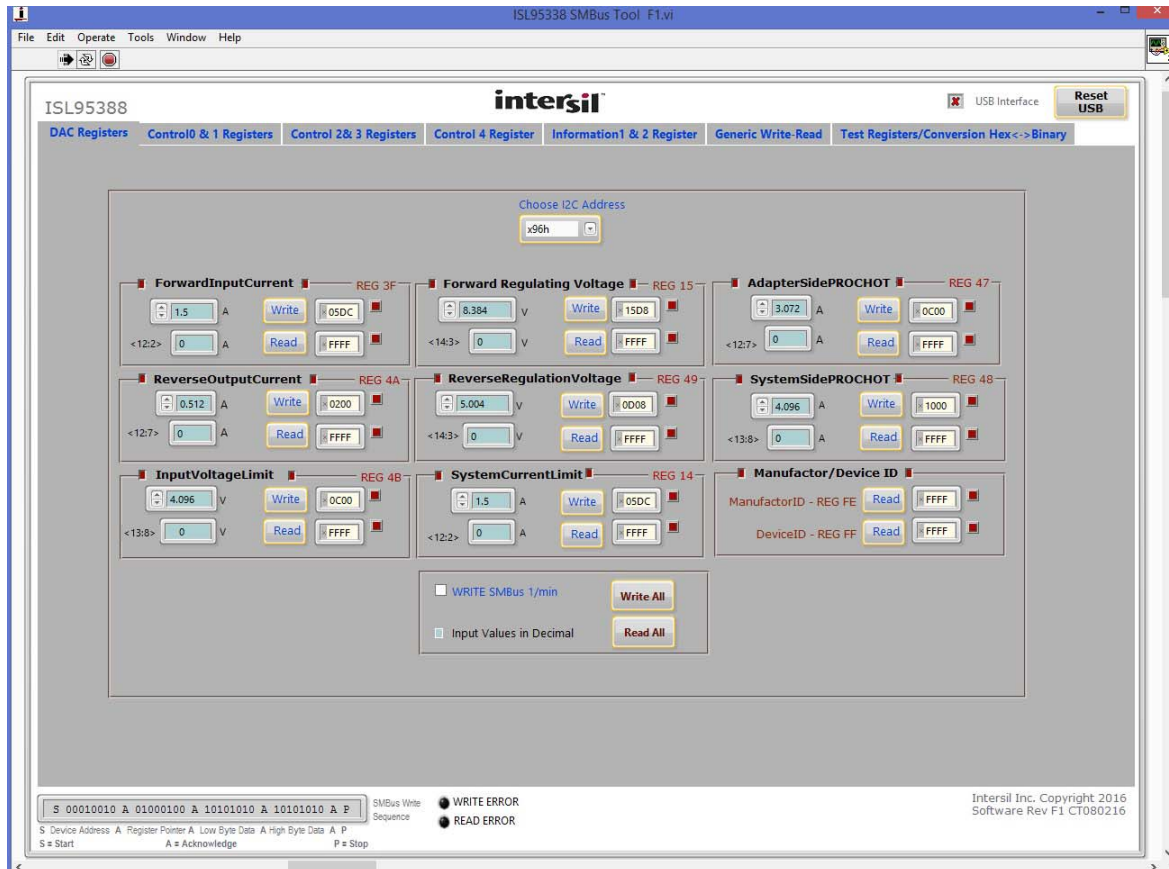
ISL95338 SMBus Tool F1.vi

File Edit Operate Tools Window Help

ISL95388

intersil

USB Interface

Reset USB

DAC Registers | Control0 & 1 Registers | Control 2& 3 Registers | Control 4 Register | Information1 & 2 Register | Generic Write-Read | Test Registers/Conversion Hex<->Binary

Choose I2C Address
x96h

ForwardInputCurrent REG 3F
1.5 A Write 05DC
<12:2> 0 A Read FFFF

Forward Regulating Voltage REG 15
8.384 V Write 15D8
<14:3> 0 V Read FFFF

AdapterSidePROCHOT REG 47
3.072 A Write 0C00
<12:7> 0 A Read FFFF

ReverseOutputCurrent REG 4A
0.512 A Write 0200
<12:7> 0 A Read FFFF

ReverseRegulationVoltage REG 49
5.004 V Write 0D08
<14:3> 0 V Read FFFF

SystemSidePROCHOT REG 48
4.096 A Write 1000
<13:8> 0 A Read FFFF

InputVoltageLimit REG 4B
4.096 V Write 0C00
<13:8> 0 V Read FFFF

SystemCurrentLimit REG 14
1.5 A Write 05DC
<12:2> 0 A Read FFFF

Manufactor/Device ID
ManufactorID - REG FE Read FFFF
DeviceID - REG FF Read FFFF

WRITE SMBus 1/min
Write All
Input Values in Decimal
Read All

S 00010010 A 01000100 A 10101010 A 10101010 A P
SMBus Write Sequence
WRITE ERROR
READ ERROR
S Device Address A Register Pointer A Low Byte Data A High Byte Data A P
S = Start A = Acknowledge P = Stop

Intersil Inc. Copyright 2016
Software Rev F1 CT080216